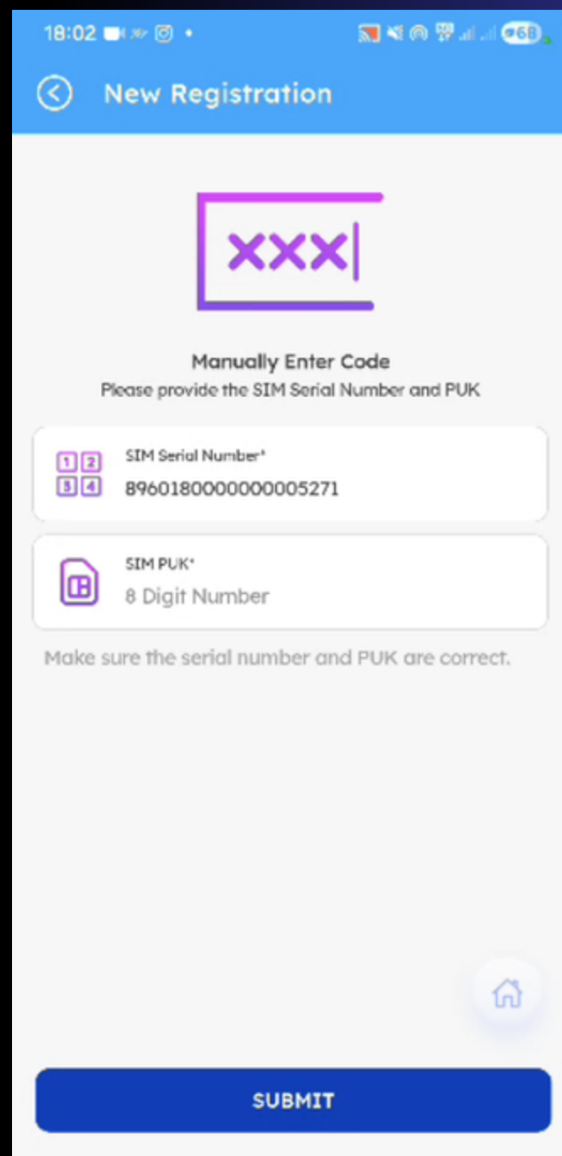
18:02

68

New Registration

XXX

Manually Enter Code
Please provide the SIM Serial Number and PUK

1 2
3 4

SIM Serial Number*
8960180000000005271

SIM PUK*
8 Digit Number

Make sure the serial number and PUK are correct.

SUBMIT